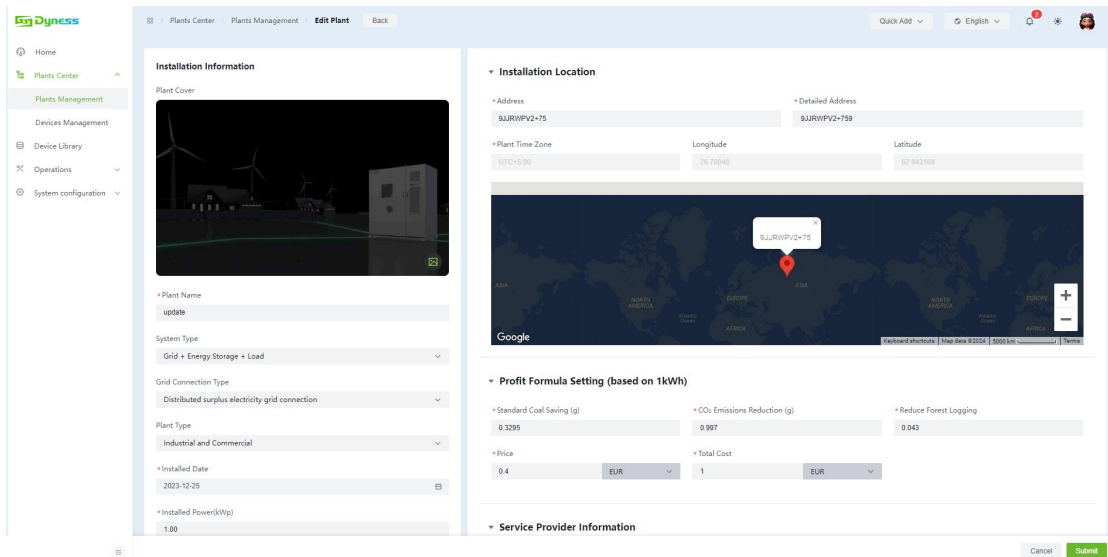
Dyness

Plants Center / Plants Management / Edit Plant Back

Quick Add English 2

Home
Plants Center
Plants Management
Devices Management
Device Library
Operations
System configuration

Installation Information

Plant Cover

* Plant Name
update

System Type
Grid + Energy Storage + Load

Grid Connection Type
Distributed surplus electricity grid connection

Plant Type
Industrial and Commercial

* Installed Date
2023-12-25

* Installed Power(kWp)
1.00

Installation Location

* Address
9JJRWPV2+75

* Detailed Address
9JJRWPV2+759

* Plant Time Zone
UTC+5:00

Longitude
76.70048

Latitude
62.043168

9JJRWPV2+75

ASIA
NORTH AMERICA
EUROPE
ASIA
NORTH AMERICA
EUROPE
Atlantic Ocean
Atlantic Ocean
AFRICA
AFRICA
Google
Keyboard shortcuts | Map data ©2024 | 5000 km | Terms

Profit Formula Setting (based on 1kWh)

* Standard Coal Saving (g)
0.3295

* $CO_2$ Emissions Reduction (g)
0.997

* Reduce Forest Logging
0.043

* Price
0.4
EUR

* Total Cost
1
EUR

Service Provider Information

Cancel
Submit